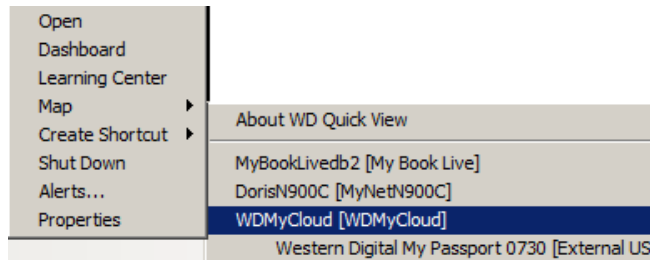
Open
Dashboard
Learning Center
Map
Create Shortcut
Shut Down
Alerts...
Properties

About WD Quick View

MyBookLivedb2 [My Book Live]
DorisN900C [MyNetN900C]
WDMyCloud [WDMyCloud]
Western Digital My Passport 0730 [External US